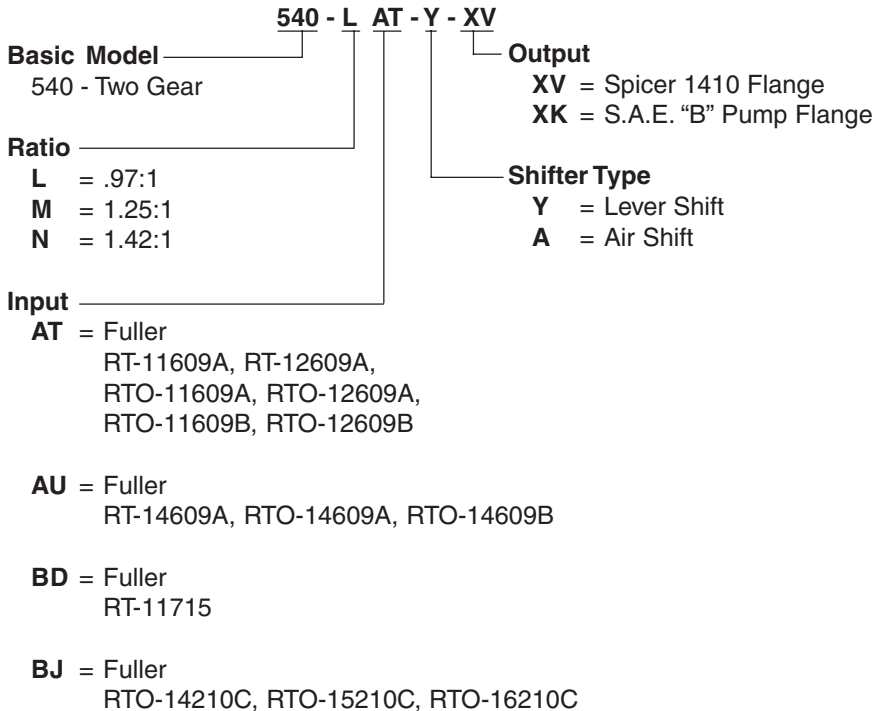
540 - L AT - Y - XV

Basic Model
540 - Two Gear

Output
XV = Spicer 1410 Flange
XK = S.A.E. "B" Pump Flange

Ratio
L = .97:1
M = 1.25:1
N = 1.42:1

Shifter Type
Y = Lever Shift
A = Air Shift

Input
AT = Fuller
RT-11609A, RT-12609A,
RTO-11609A, RTO-12609A,
RTO-11609B, RTO-12609B

AU = Fuller
RT-14609A, RTO-14609A, RTO-14609B

BD = Fuller
RT-11715

BJ = Fuller
RTO-14210C, RTO-15210C, RTO-16210C